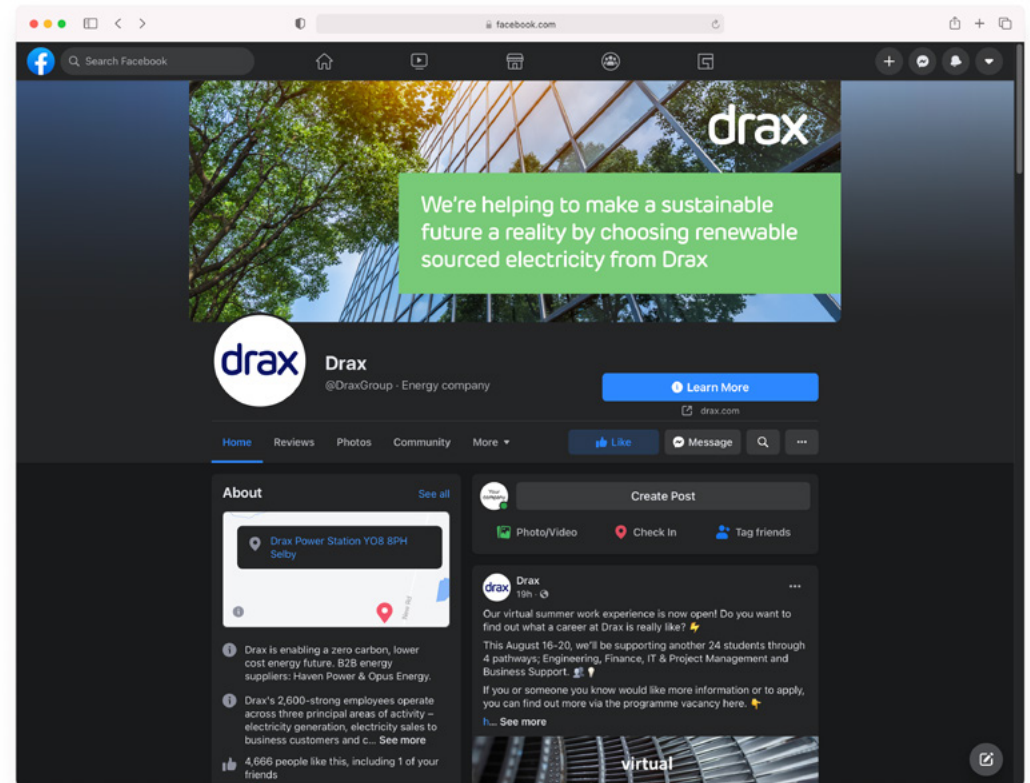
facebook.com

Search Facebook

drax

We're helping to make a sustainable future a reality by choosing renewable sourced electricity from Drax

drax

Drax
@DraxGroup · Energy company

Learn More
drax.com

Home Reviews Photos Community More

Like Message ···

About See all

Drax Power Station YO8 8PH Selby

Drax is enabling a zero carbon, lower cost energy future. B2B energy suppliers: Haven Power & Opus Energy.

Drax's 2,600-strong employees operate across three principal areas of activity – electricity generation, electricity sales to business customers and c... See more

4,666 people like this, including 1 of your friends

Your company

Create Post

Photo/Video Check In Tag friends

drax

Drax
19h ·

Our virtual summer work experience is now open! Do you want to find out what a career at Drax is really like?

This August 16-20, we'll be supporting another 24 students through 4 pathways; Engineering, Finance, IT & Project Management and Business Support.

If you or someone you know would like more information or to apply, you can find out more via the programme vacancy here.
h... See more

virtual